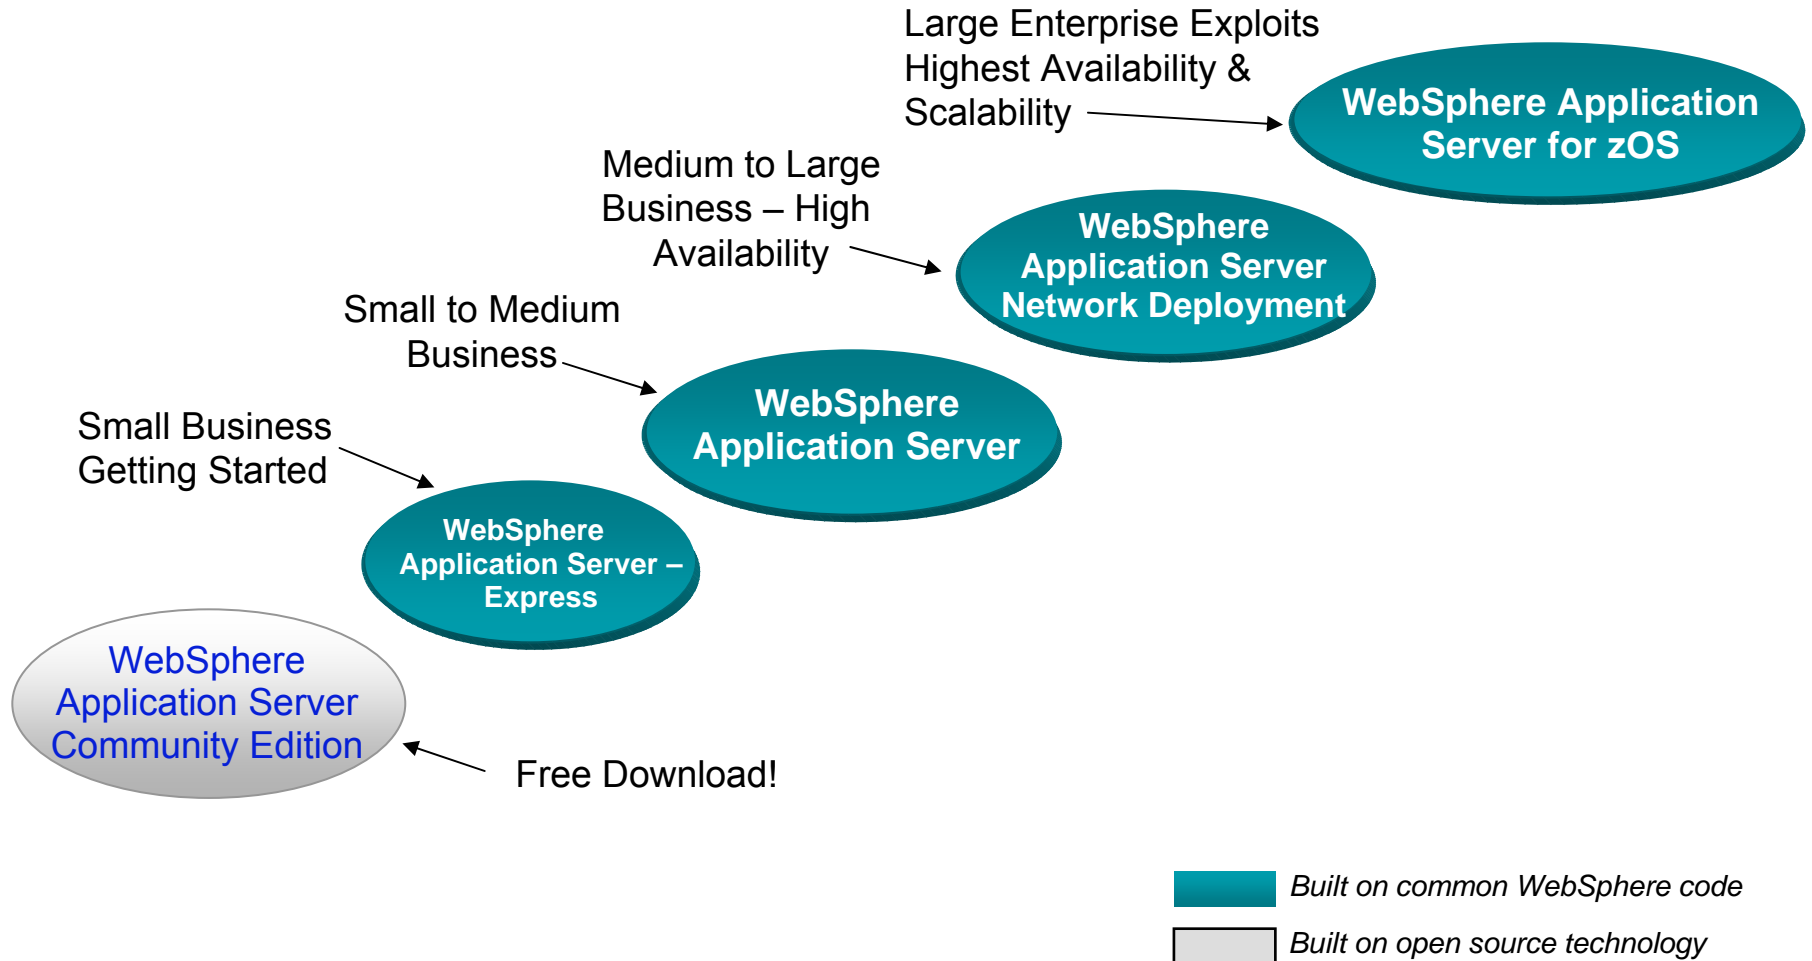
Large Enterprise Exploits Highest Availability & Scalability

WebSphere Application Server for zOS

Medium to Large Business – High Availability

WebSphere Application Server Network Deployment

Small to Medium Business

WebSphere Application Server

Small Business Getting Started

WebSphere Application Server – Express

WebSphere Application Server Community Edition

Free Download!

Built on common WebSphere code

Built on open source technology